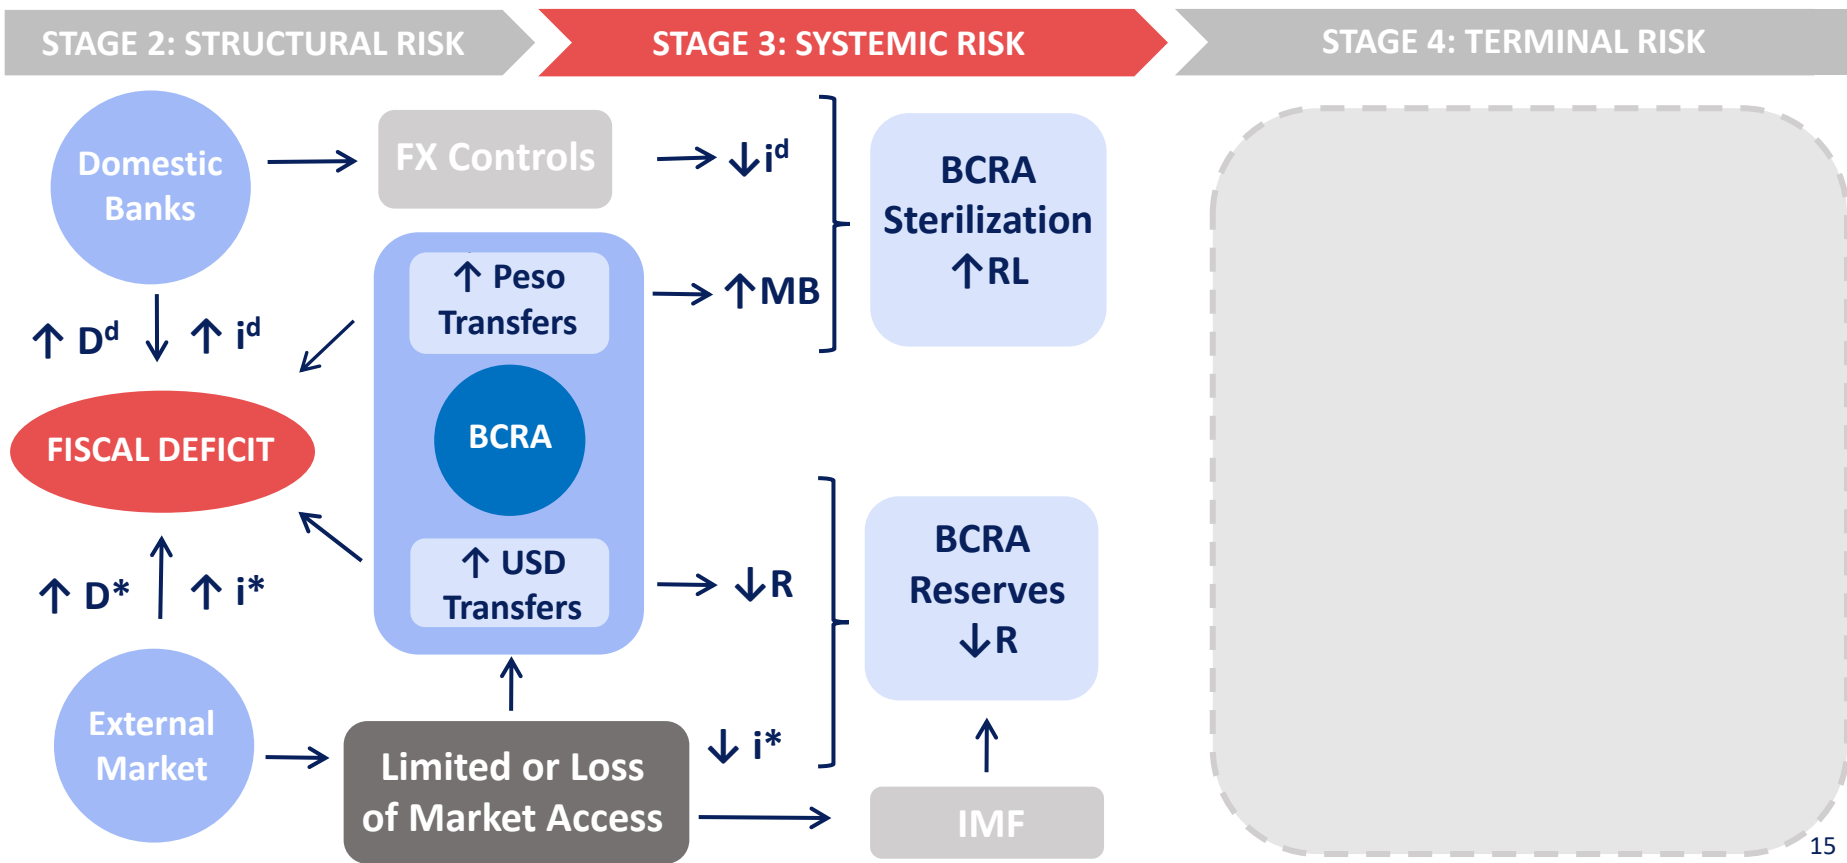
STAGE 2: STRUCTURAL RISK

STAGE 3: SYSTEMIC RISK

STAGE 4: TERMINAL RISK

Domestic Banks

FX Controls

$\downarrow i^d$

BCRA Sterilization $\uparrow$RL

$\uparrow$ Peso Transfers

$\uparrow$MB

$\uparrow D^d$ $\uparrow i^d$

BCRA

FISCAL DEFICIT

$\uparrow$ USD Transfers

$\downarrow$R

BCRA Reserves $\downarrow$R

$\uparrow D^*$ $\uparrow i^*$

External Market

Limited or Loss of Market Access

$\downarrow i^*$

IMF

15